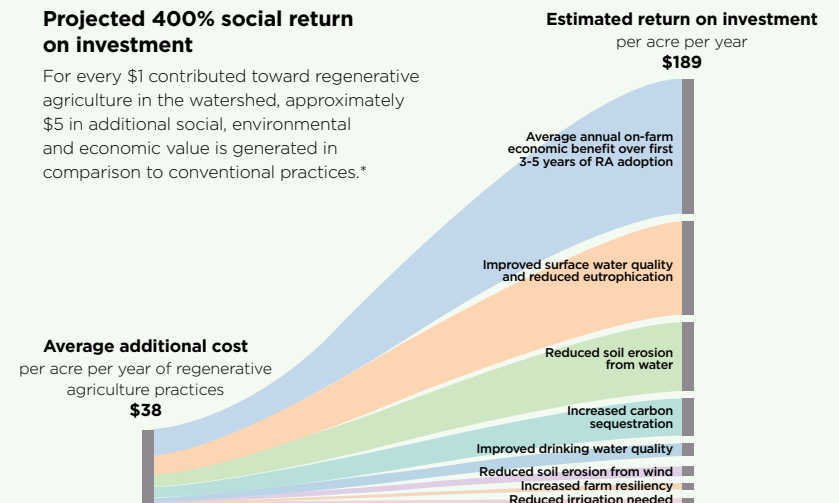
Projected 400% social return on investment

For every $1 contributed toward regenerative agriculture in the watershed, approximately $5 in additional social, environmental and economic value is generated in comparison to conventional practices.*

Estimated return on investment
per acre per year
$189

Average annual on-farm economic benefit over first 3-5 years of RA adoption

Improved surface water quality and reduced eutrophication

Reduced soil erosion from water

Increased carbon sequestration

Improved drinking water quality

Reduced soil erosion from wind

Increased farm resiliency

Reduced irrigation needed

Average additional cost
per acre per year of regenerative agriculture practices
$38